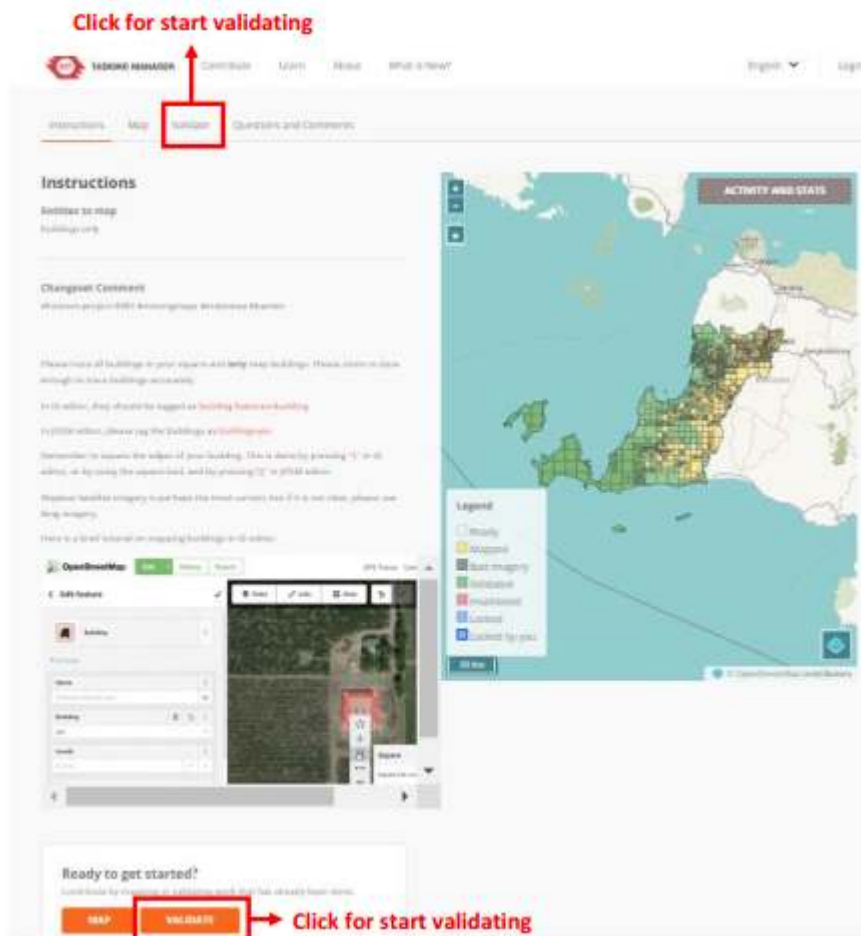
Click for start validating

TASKING MANAGER Contribute Learn About What is New?

English Login

Instructions Map Validate Questions and Comments

Instructions

Entities to map

buildings only

Changeset Comment

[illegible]

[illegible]

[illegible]

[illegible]

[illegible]

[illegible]

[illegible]

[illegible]

OpenStreetMap Edit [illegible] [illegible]

Edit feature

Building

ACTIVITY AND STATS

Legend

Ready

Mapped

Bad imagery

Validated

Invalidated

Locked

Locked by you

Ready to get started?

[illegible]

MAP VALIDATE

Click for start validating